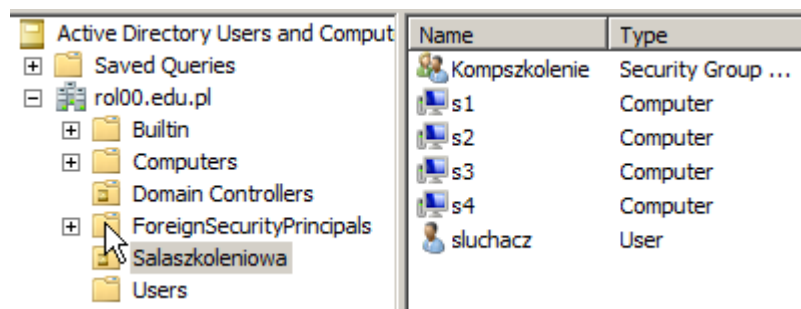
Active Directory Users and Comput
Saved Queries
rol00.edu.pl
Builtin
Computers
Domain Controllers
ForeignSecurityPrincipals
Salaszkoleniowa
Users

| Name | Type |
|---|---|
| Kompszkolenie | Security Group ... |
| s1 | Computer |
| s2 | Computer |
| s3 | Computer |
| s4 | Computer |
| sluchacz | User |